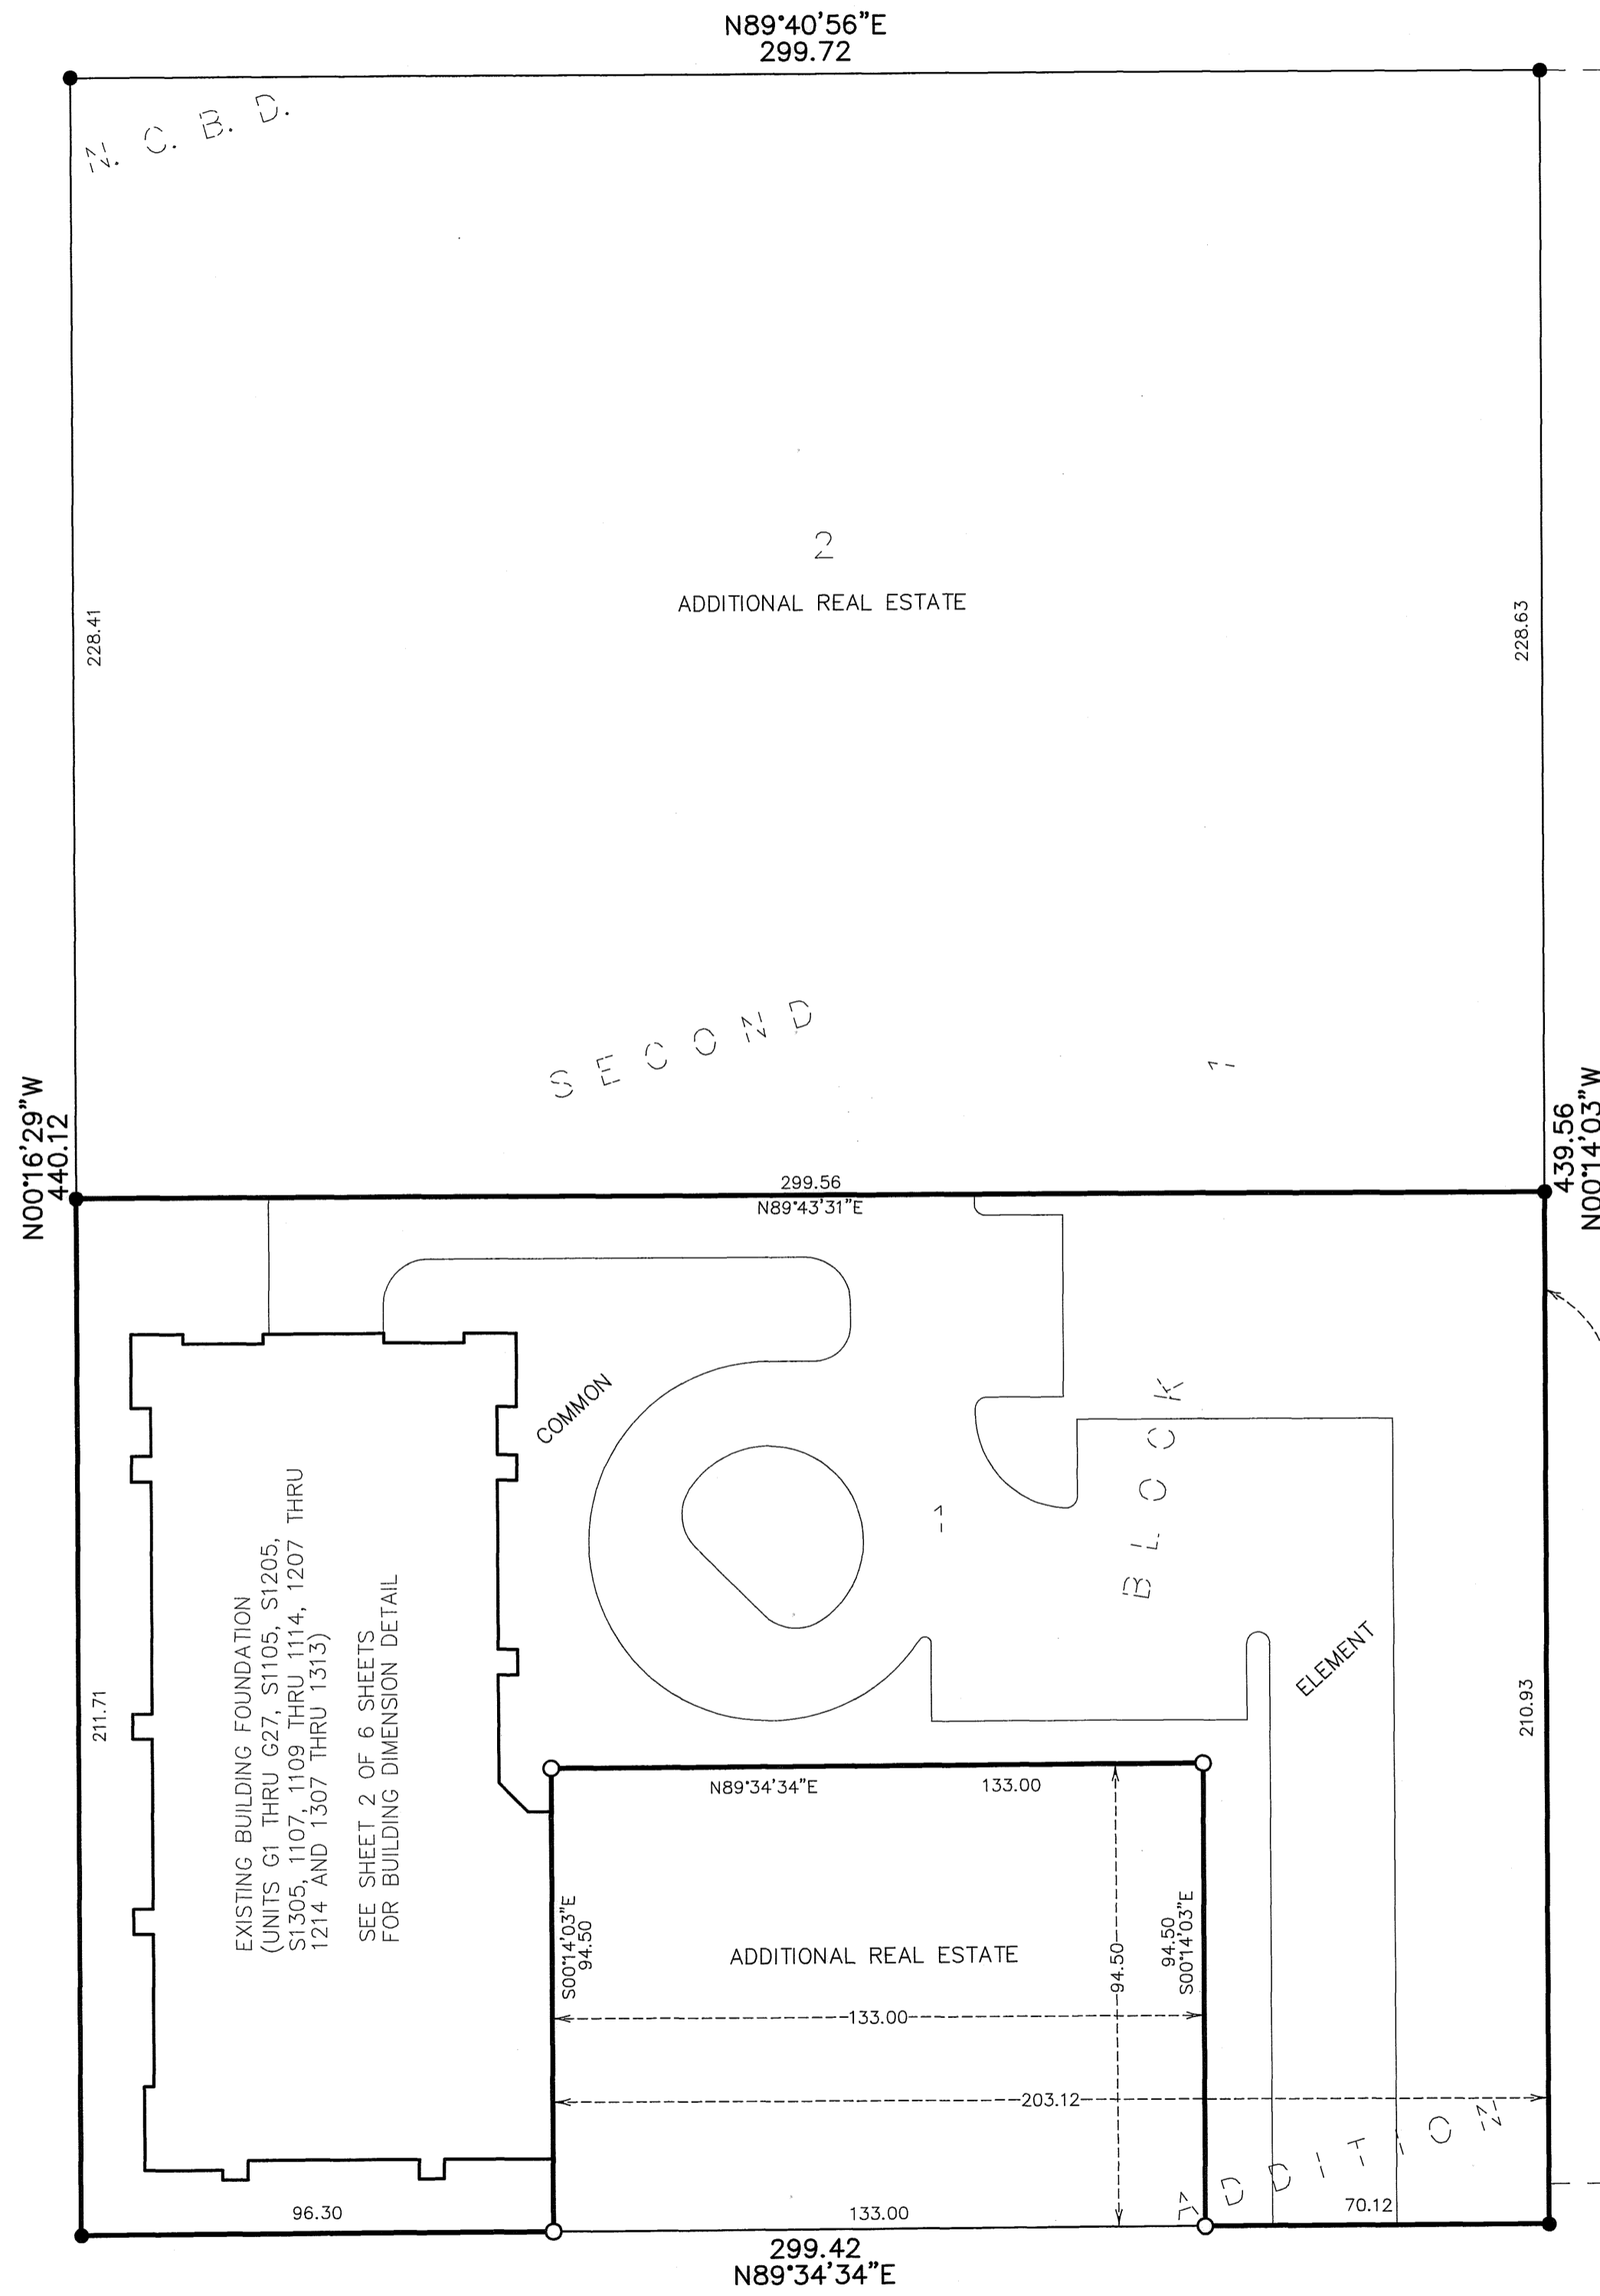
N89°40'56"E
299.72

N. C. B. D.

2
ADDITIONAL REAL ESTATE

228.41

228.63

SECOND

1

N00°16'29"W
440.12

439.56
N00°14'03"W

299.56
N89°43'31"E

COMMON

BLOCK

1

ELEMENT

EXISTING BUILDING FOUNDATION (UNITS G1 THRU G27, S1105, S1205, S1305, 1107, 1109 THRU 1114, 1207 THRU 1214 AND 1307 THRU 1313)

SEE SHEET 2 OF 6 SHEETS FOR BUILDING DIMENSION DETAIL

211.71

210.93

N89°34'34"E
133.00

S00°14'03"E
94.50

ADDITIONAL REAL ESTATE

94.50

94.50
S00°14'03"E

133.00

203.12

ADDITION

96.30

133.00

70.12

299.42
N89°34'34"E